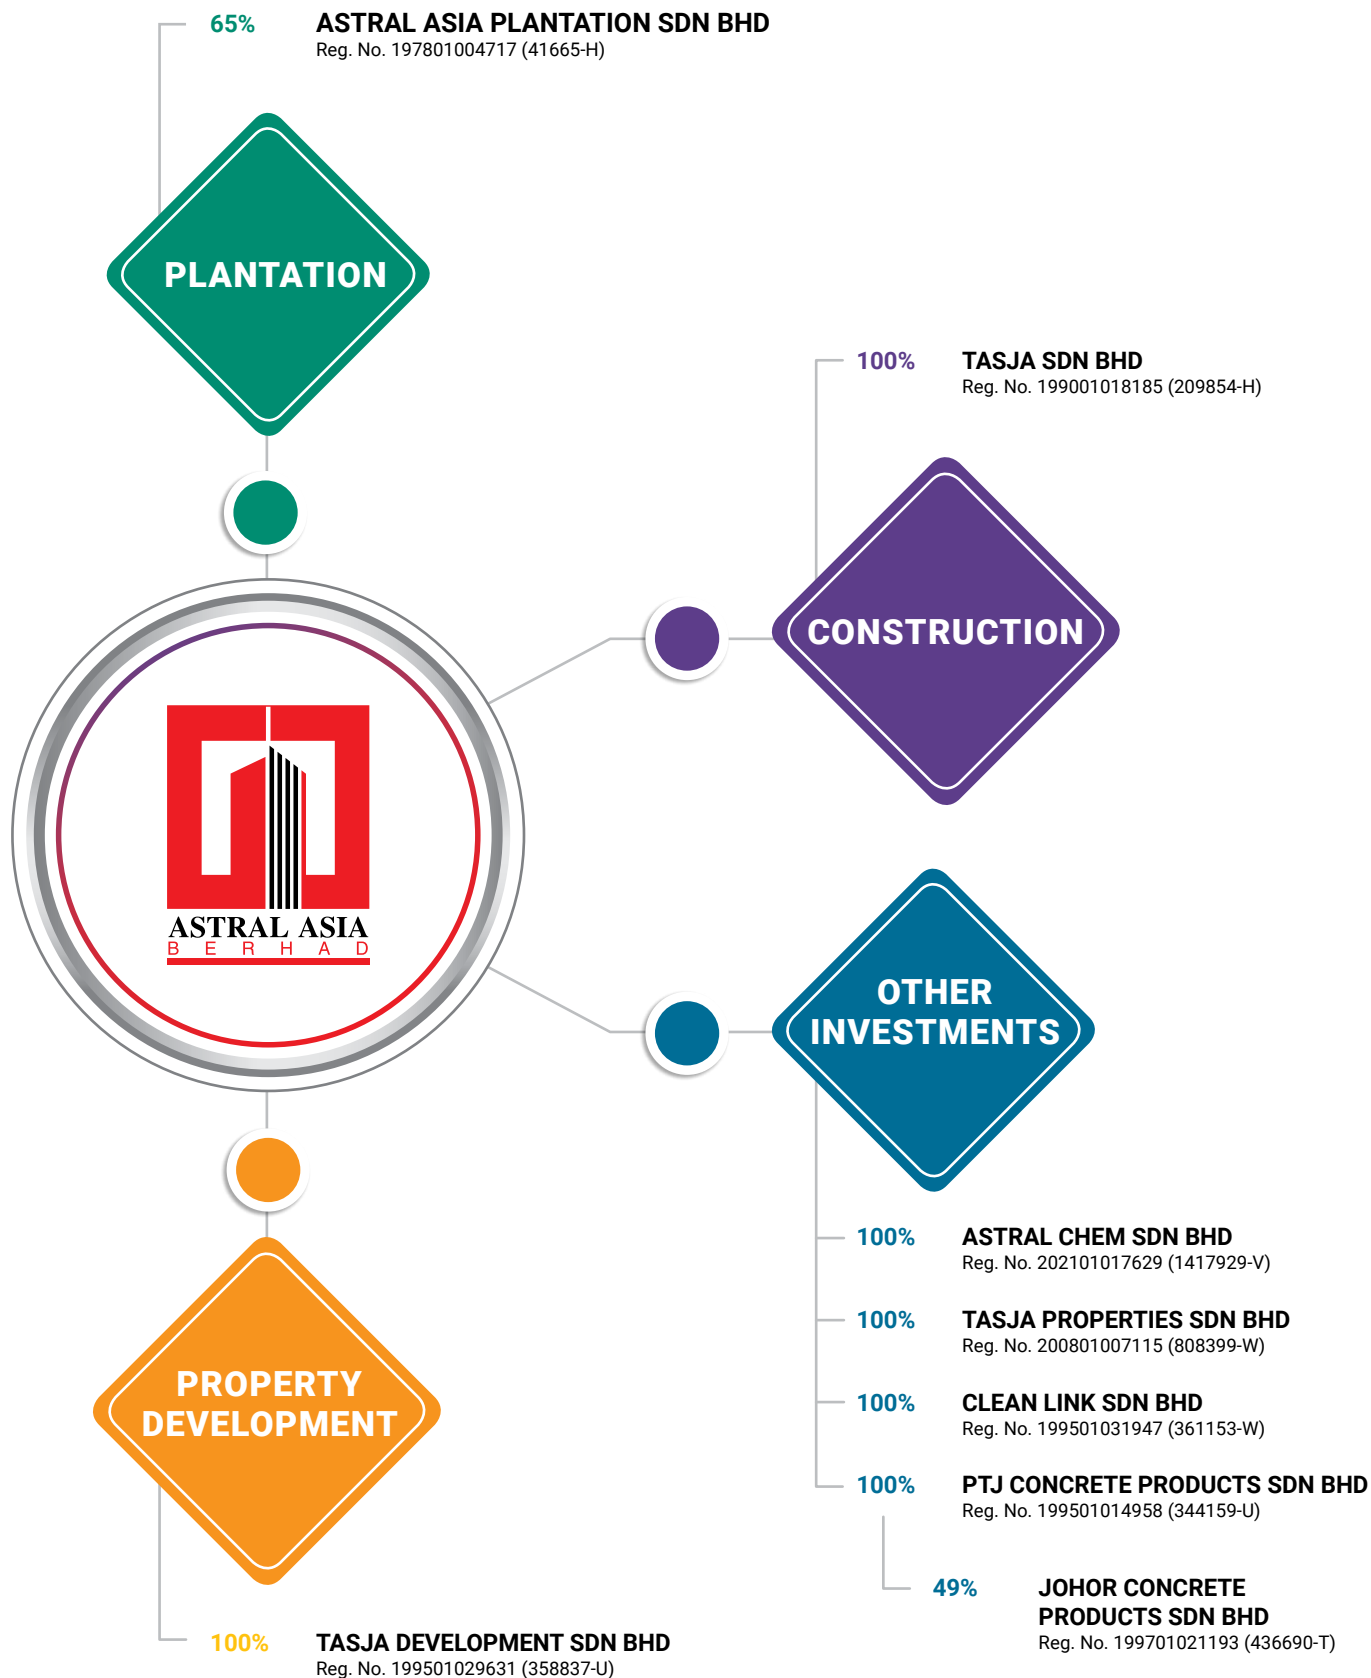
65% ASTRAL ASIA PLANTATION SDN BHD
Reg. No. 197801004717 (41665-H)

PLANTATION

100% TASJA SDN BHD
Reg. No. 199001018185 (209854-H)

CONSTRUCTION

ASTRAL ASIA
B E R H A D

OTHER INVESTMENTS

100% ASTRAL CHEM SDN BHD
Reg. No. 202101017629 (1417929-V)

100% TASJA PROPERTIES SDN BHD
Reg. No. 200801007115 (808399-W)

100% CLEAN LINK SDN BHD
Reg. No. 199501031947 (361153-W)

100% PTJ CONCRETE PRODUCTS SDN BHD
Reg. No. 199501014958 (344159-U)

49% JOHOR CONCRETE PRODUCTS SDN BHD
Reg. No. 199701021193 (436690-T)

PROPERTY DEVELOPMENT

100% TASJA DEVELOPMENT SDN BHD
Reg. No. 199501029631 (358837-U)